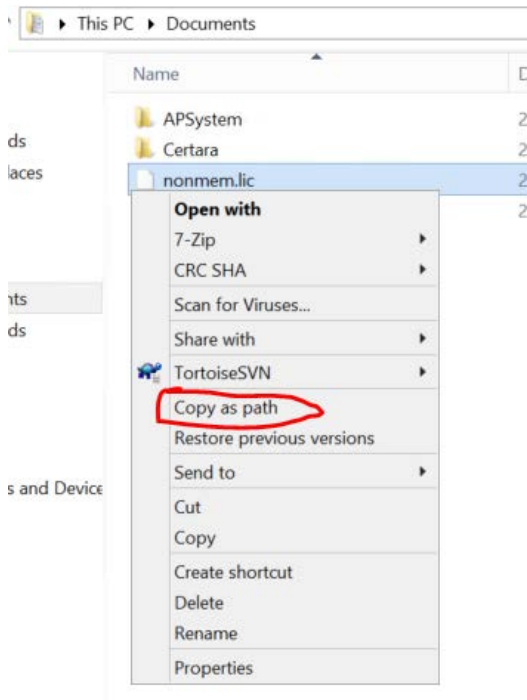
This PC ▸ Documents

Name

D

ds

laces

nts

ds

s and Device

APSystem

Certara

nonmem.lic

2

2

2

2

Open with

7-Zip

CRC SHA

Scan for Viruses...

Share with

TortoiseSVN

Copy as path

Restore previous versions

Send to

Cut

Copy

Create shortcut

Delete

Rename

Properties